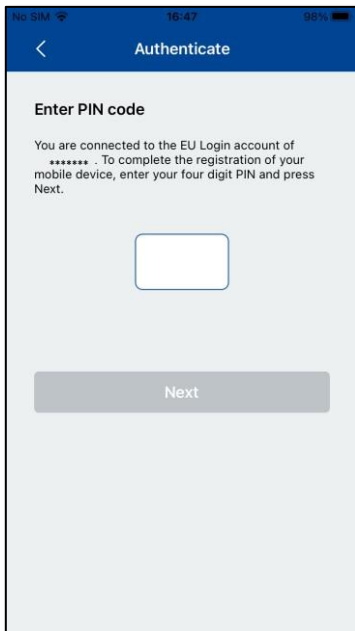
No SIM 16:47 98%

<

Authenticate

Enter PIN code

You are connected to the EU Login account of ******* . To complete the registration of your mobile device, enter your four digit PIN and press Next.

Next